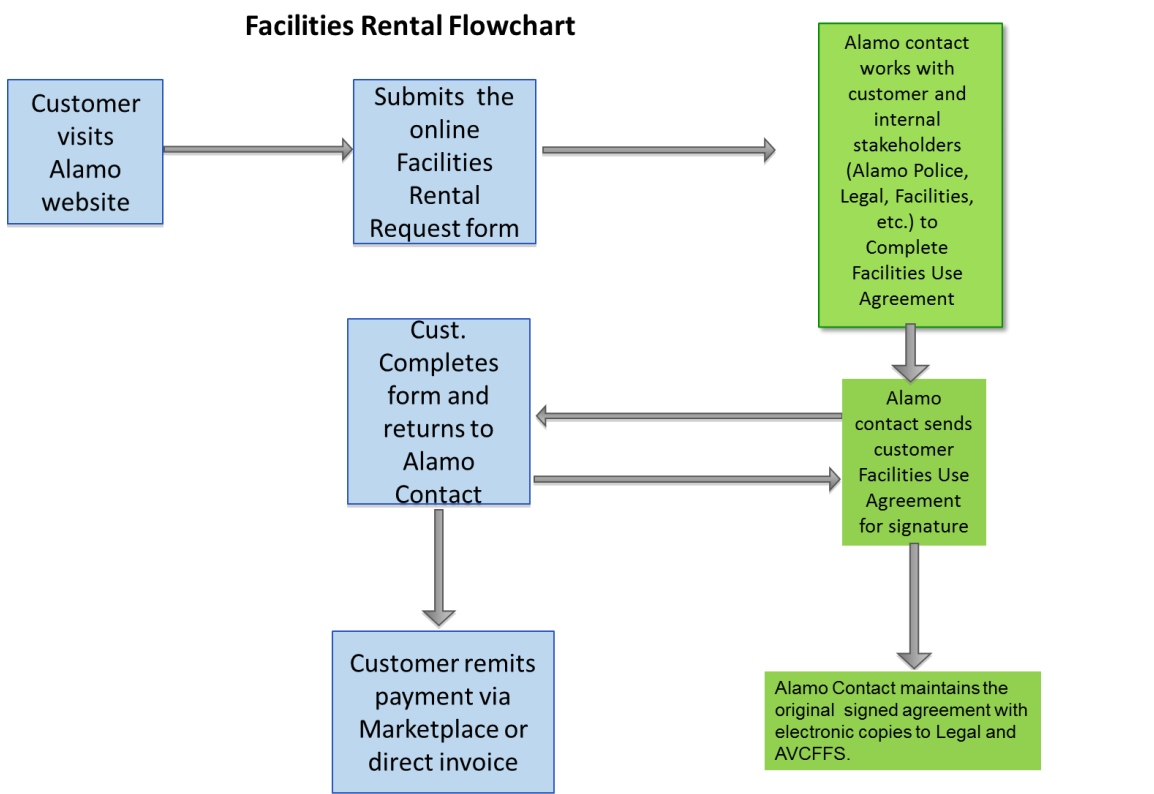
Facilities Rental Flowchart

Customer visits Alamo website

Submits the online Facilities Rental Request form

Alamo contact works with customer and internal stakeholders (Alamo Police, Legal, Facilities, etc.) to Complete Facilities Use Agreement

Alamo contact sends customer Facilities Use Agreement for signature

Cust. Completes form and returns to Alamo Contact

Customer remits payment via Marketplace or direct invoice

Alamo Contact maintains the original signed agreement with electronic copies to Legal and AVCFFS.